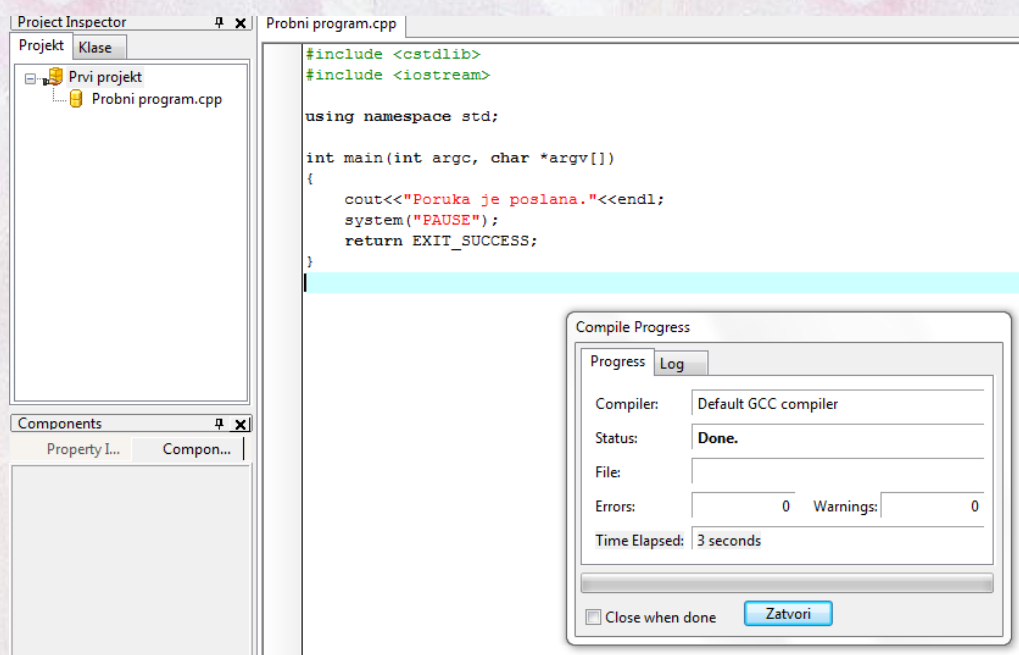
Project Inspector
Projekt Klase
Prvi projekt
Probni program.cpp

Probni program.cpp

#include <cstdlib>
#include <iostream>

using namespace std;

int main(int argc, char *argv[])
{
    cout<<"Poruka je poslana."<<endl;
    system("PAUSE");
    return EXIT_SUCCESS;
}

Components
Property I... Compon...

Compile Progress
Progress Log
Compiler: Default GCC compiler
Status: Done.
File:
Errors: 0 Warnings: 0
Time Elapsed: 3 seconds
Close when done
Zatvori